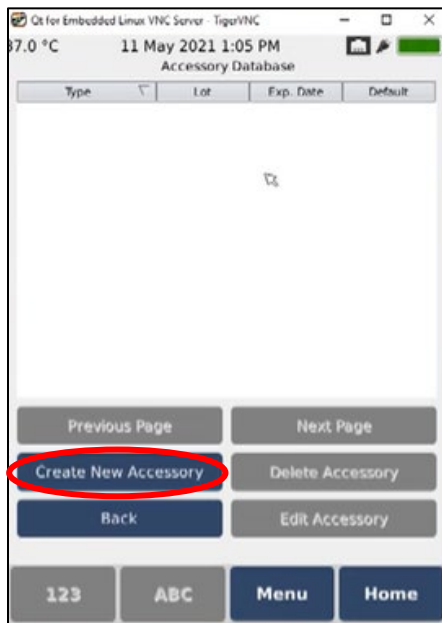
Qt for Embedded Linux VNC Server - TigerVNC

37.0 °C 11 May 2021 1:05 PM
Accessory Database

| Type | Lot | Exp. Date | Default |
|---|---|---|---|

Previous Page
Next Page
Create New Accessory
Delete Accessory
Back
Edit Accessory

123
ABC
Menu
Home